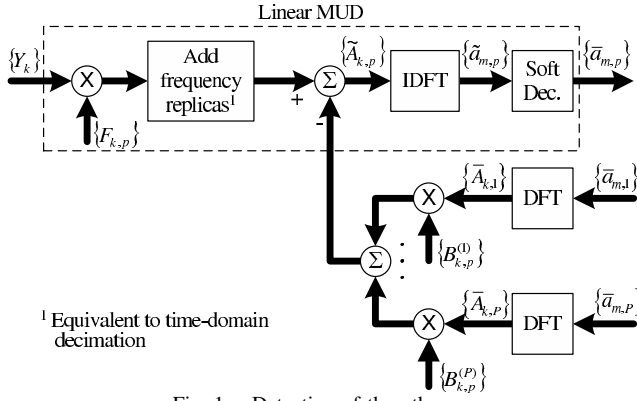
Linear MUD

$\{Y_k\}$

X

Add frequency replicas$^1$

$\{F_{k,p}\}$

+

$\Sigma$

-

$\{\tilde{A}_{k,p}\}$

IDFT

$\{\tilde{a}_{m,p}\}$

Soft Dec.

$\{\bar{a}_{m,p}\}$

$\{\bar{A}_{k,1}\}$

X

DFT

$\{\bar{a}_{m,1}\}$

$\{B_{k,p}^{(1)}\}$

$\Sigma$

$\{\bar{A}_{k,P}\}$

X

DFT

$\{\bar{a}_{m,P}\}$

$\{B_{k,p}^{(P)}\}$

$^1$ Equivalent to time-domain decimation

Fig. 1. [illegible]